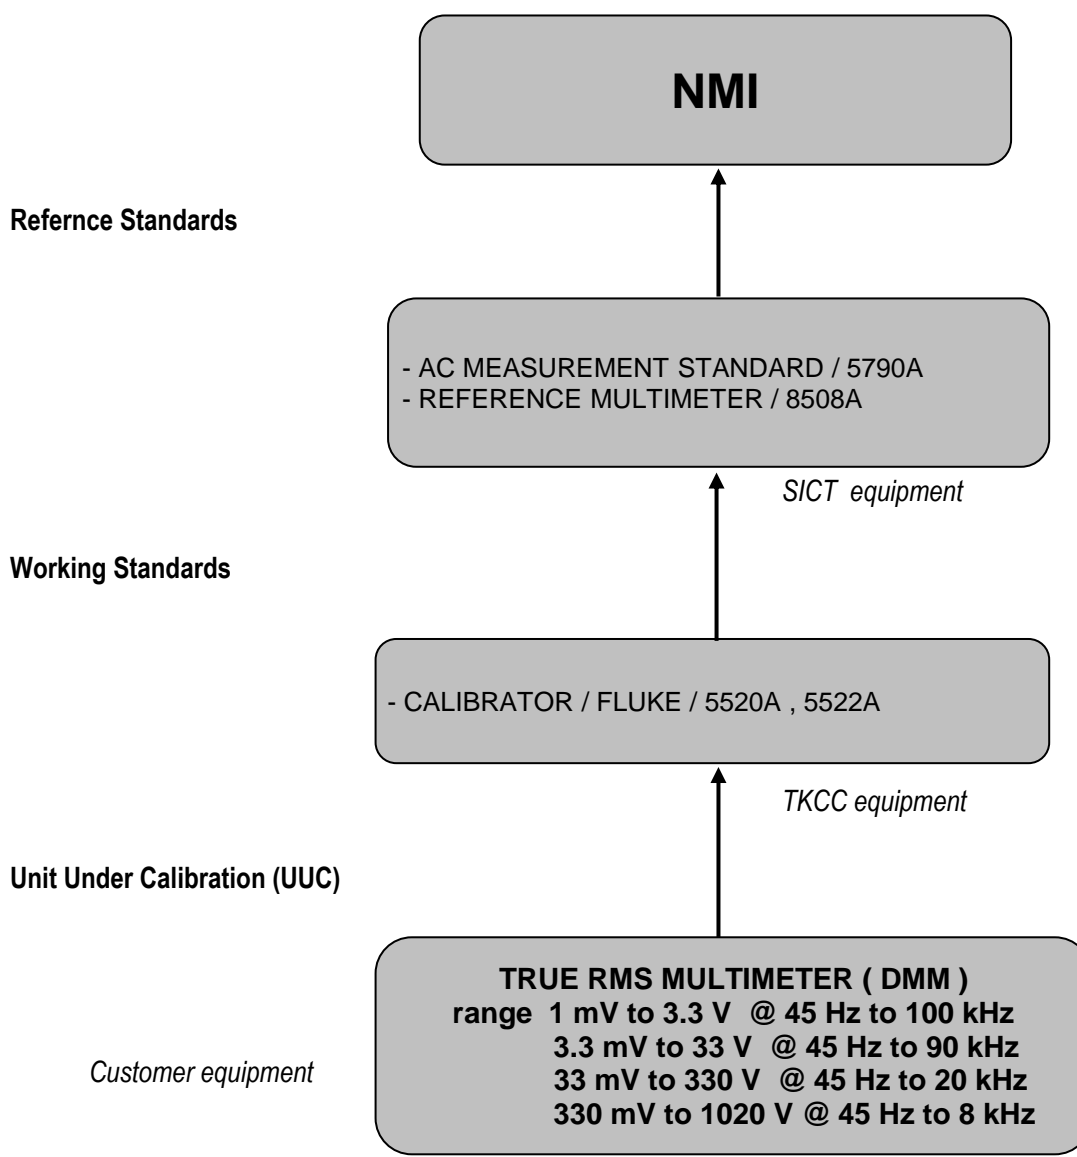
NMI

Refernce Standards

- AC MEASUREMENT STANDARD / 5790A
- REFERENCE MULTIMETER / 8508A

SICT equipment

Working Standards

- CALIBRATOR / FLUKE / 5520A , 5522A

TKCC equipment

Unit Under Calibration (UUC)

TRUE RMS MULTIMETER ( DMM )
range 1 mV to 3.3 V @ 45 Hz to 100 kHz
3.3 mV to 33 V @ 45 Hz to 90 kHz
33 mV to 330 V @ 45 Hz to 20 kHz
330 mV to 1020 V @ 45 Hz to 8 kHz

Customer equipment